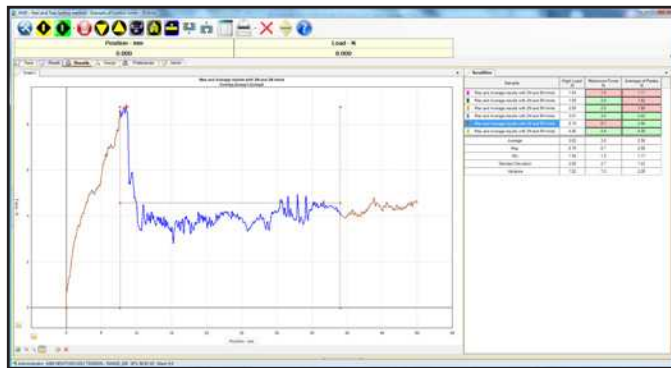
Position - mm
0.000
Load - N
0.000
Max and average results with 2N and 3N limits
Results
Sample
Peak Load
Minimum Force
Average of Peaks
Max and average results with 2N and 3N limits
Max and average results with 2N and 3N limits
Max and average results with 2N and 3N limits
Max and average results with 2N and 3N limits
Max and average results with 2N and 3N limits
Max and average results with 2N and 3N limits
Average
Max
Min
Standard Deviation
Variance
Position - mm